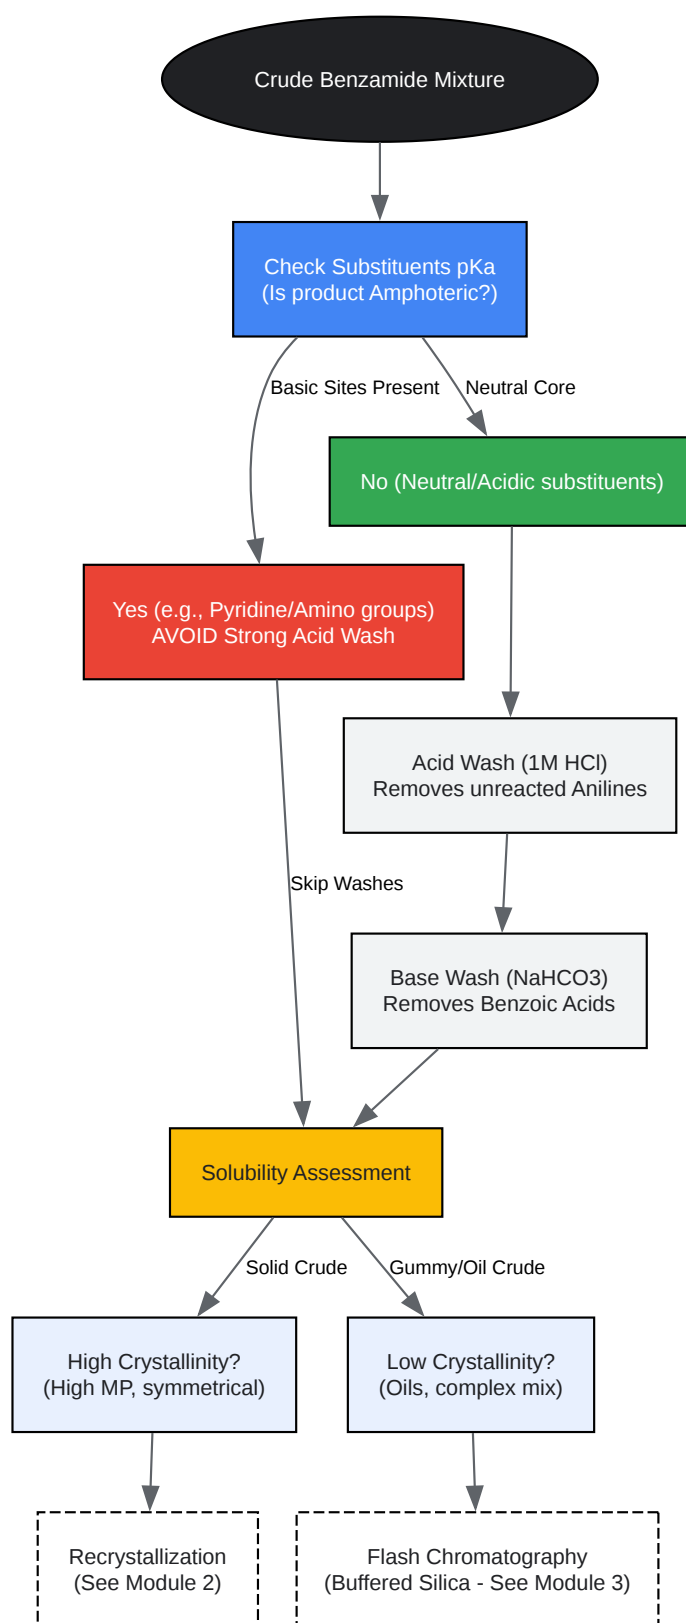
Crude Benzamide Mixture

Check Substituents pKa
(Is product Amphoteric?)

Basic Sites Present

Neutral Core

No (Neutral/Acidic substituents)

Yes (e.g., Pyridine/Amino groups)
AVOID Strong Acid Wash

Acid Wash (1M HCl)
Removes unreacted Anilines

Skip Washes

Base Wash (NaHCO3)
Removes Benzoic Acids

Solubility Assessment

Solid Crude

Gummy/Oil Crude

High Crystallinity?
(High MP, symmetrical)

Low Crystallinity?
(Oils, complex mix)

Recrystallization
(See Module 2)

Flash Chromatography
(Buffered Silica - See Module 3)